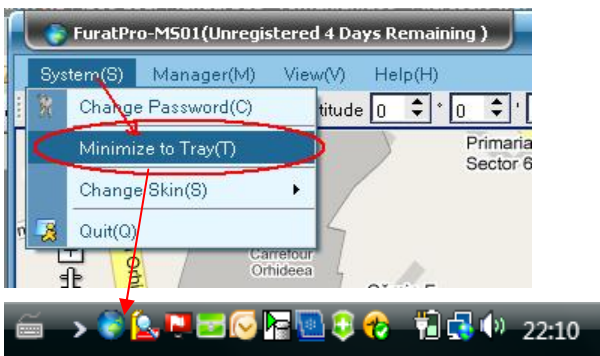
FuratPro-MS01(Unregistered 4 Days Remaining )

System(S) Manager(M) View(V) Help(H)

Change Password(C)
Minimize to Tray(T)
Change Skin(S)
Quit(Q)

titude 0 ° 0 '

Primaria
Sector 6

Carrefour
Orhideea

22:10